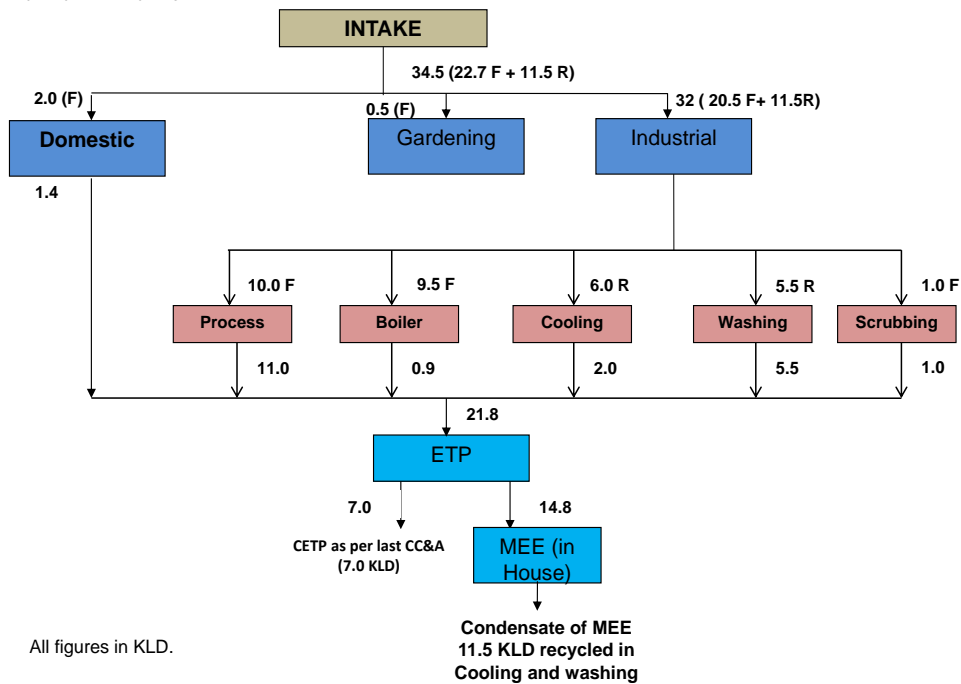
INTAKE

34.5 (22.7 F + 11.5 R)

2.0 (F)

0.5 (F)

32 ( 20.5 F+ 11.5R)

Domestic

Gardening

Industrial

1.4

10.0 F

9.5 F

6.0 R

5.5 R

1.0 F

Process

Boiler

Cooling

Washing

Scrubbing

11.0

0.9

2.0

5.5

1.0

21.8

ETP

7.0

14.8

CETP as per last CC&A (7.0 KLD)

MEE (in House)

Condensate of MEE 11.5 KLD recycled in Cooling and washing

All figures in KLD.